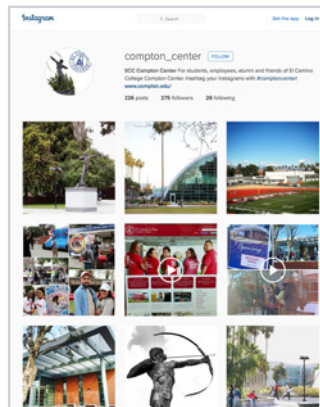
Instagram

Search

Get the app Log in

compton_center FOLLOW

ECC Compton Center For students, employees, alumni and friends of El Camino College Compton Center. Hashtag your Instagrams with #comptoncenter! www.compton.edu/

226 posts 275 followers 26 following